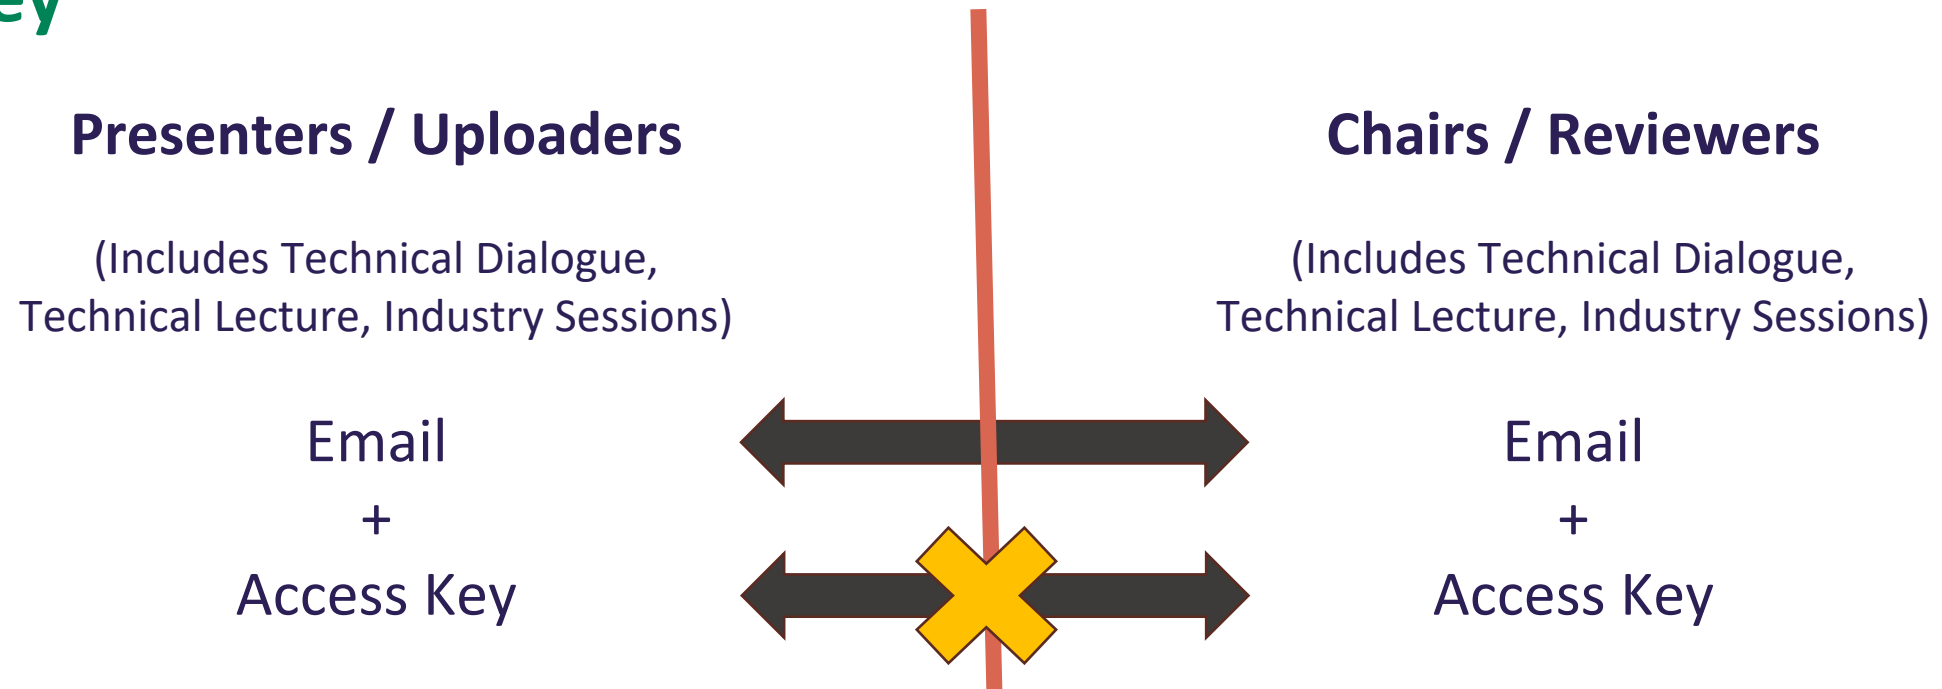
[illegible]ey

Presenters / Uploaders

(Includes Technical Dialogue, Technical Lecture, Industry Sessions)

Email
+
Access Key

Chairs / Reviewers

(Includes Technical Dialogue, Technical Lecture, Industry Sessions)

Email
+
Access Key